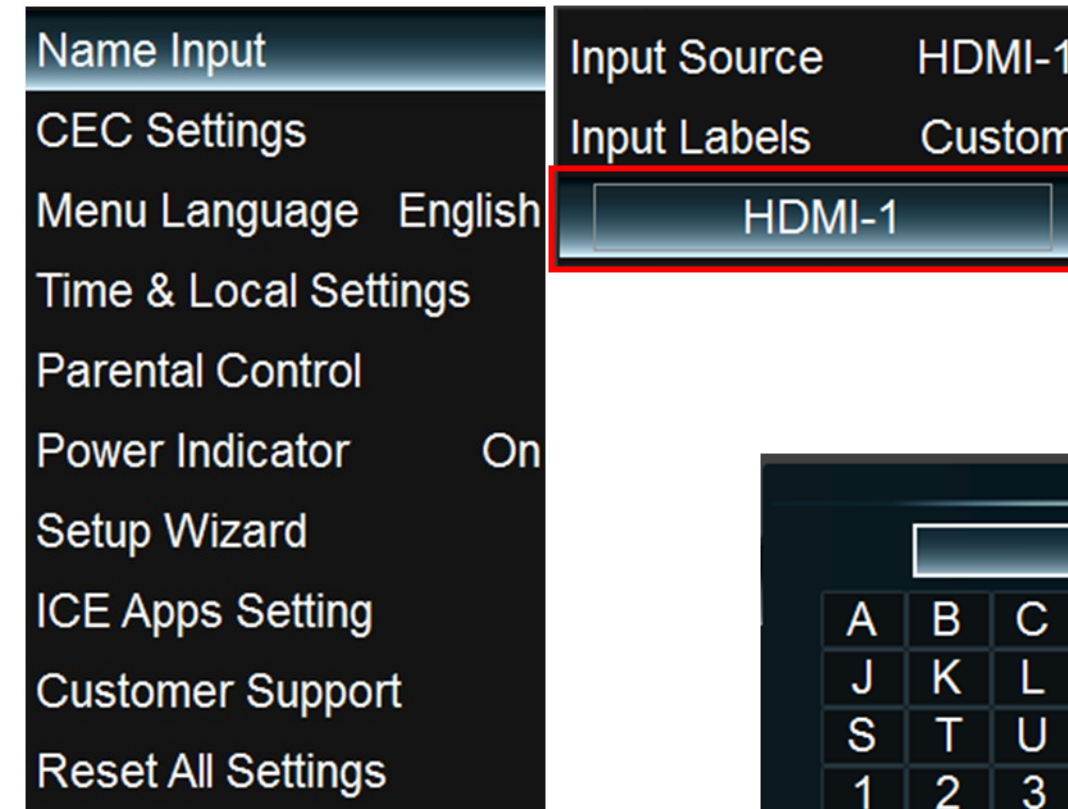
Name Input
CEC Settings
Menu Language English
Time & Local Settings
Parental Control
Power Indicator On
Setup Wizard
ICE Apps Setting
Customer Support
Reset All Settings

Input Source HDMI-1
Input Labels Custom
HDMI-1

| A | B | C |
|---|---|---|
| J | K | L |
| S | T | U |
| 1 | 2 | 3 |